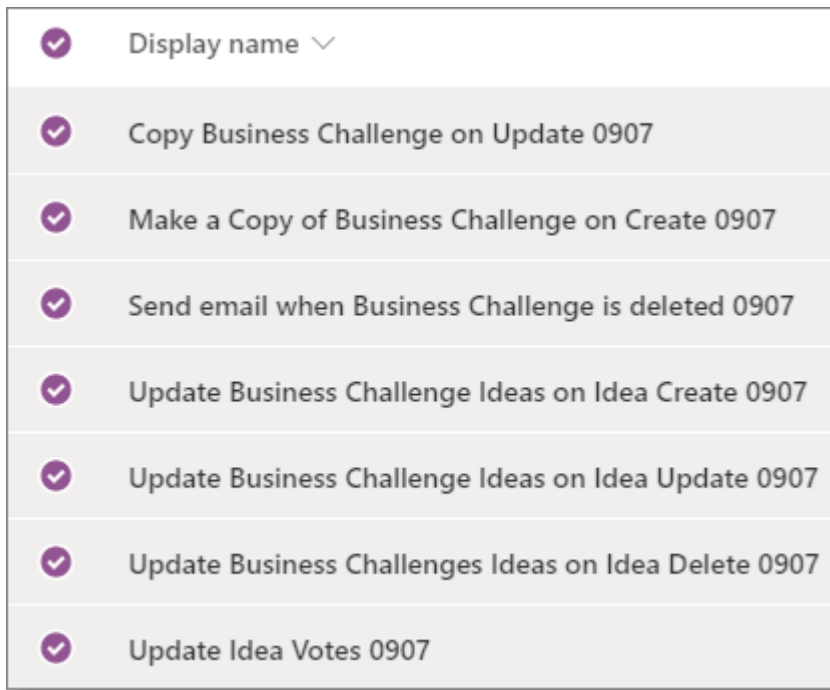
Display name

Copy Business Challenge on Update 0907

Make a Copy of Business Challenge on Create 0907

Send email when Business Challenge is deleted 0907

Update Business Challenge Ideas on Idea Create 0907

Update Business Challenge Ideas on Idea Update 0907

Update Business Challenges Ideas on Idea Delete 0907

Update Idea Votes 0907